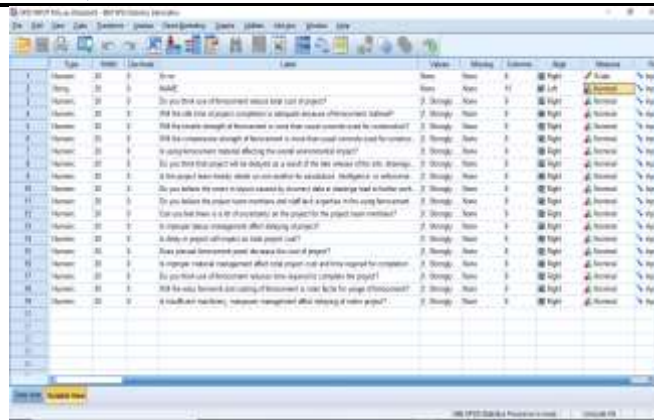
File Edit View Data Transform Analyze Direct Marketing Graphs Utilities Add-ons Window Help

| | Type | Width | Decimals | Label | Values | Missing | Columns | Align | Measure | |
|---|---|---|---|---|---|---|---|---|---|---|
| 1 | Numeric | 20 | 0 | Error | None | None | 8 | Right | Scale | Input |
| 2 | String | 20 | 0 | NAME | None | None | 11 | Left | Nominal | Input |
| 3 | Numeric | 20 | 0 | Do you think use of ferrocement reduce total cost of project? | {1, Strongly... | None | 8 | Right | Nominal | Input |
| 4 | Numeric | 20 | 0 | Will the Idle time of project completion is adequate because of ferrocement material? | {1, Strongly... | None | 8 | Right | Nominal | Input |
| 5 | Numeric | 20 | 0 | Will the tensile strength of ferrocement is more than usual concrete used for construction? | {1, Strongly... | None | 8 | Right | Nominal | Input |
| 6 | Numeric | 20 | 0 | Will the compressive strength of ferrocement is more than usual commonly used for construc... | {1, Strongly... | None | 8 | Right | Nominal | Input |
| 7 | Numeric | 20 | 0 | Is using ferrocement material affecting the overall environmental impact? | {1, Strongly... | None | 8 | Right | Nominal | Input |
| 8 | Numeric | 20 | 0 | Do you think that project will be delayed as a result of the late release of the site, drawings... | {1, Strongly... | None | 8 | Right | Nominal | Input |
| 9 | Numeric | 20 | 0 | Is the project team thereby details on construction for installation, intelligence, or enforceme... | {1, Strongly... | None | 8 | Right | Nominal | Input |
| 10 | Numeric | 20 | 0 | Do you believe the errors in layout caused by incorrect data or drawings lead to further work... | {1, Strongly... | None | 8 | Right | Nominal | Input |
| 11 | Numeric | 20 | 0 | Do you believe the project team members and staff lack expertise in this using ferrocement... | {1, Strongly... | None | 8 | Right | Nominal | Input |
| 12 | Numeric | 20 | 0 | Can you feel there is a lot of uncertainty on the project for the project team members? | {1, Strongly... | None | 8 | Right | Nominal | Input |
| 13 | Numeric | 20 | 0 | Is improper labour management affect delaying of project? | {1, Strongly... | None | 8 | Right | Nominal | Input |
| 14 | Numeric | 20 | 0 | Is delay in project will impact on total project cost? | {1, Strongly... | None | 8 | Right | Nominal | Input |
| 15 | Numeric | 20 | 0 | Does precast ferrocement panel decrease the cost of project? | {1, Strongly... | None | 8 | Right | Nominal | Input |
| 16 | Numeric | 20 | 0 | Is improper material management affect total project cost and time required for completion | {1, Strongly... | None | 8 | Right | Nominal | Input |
| 17 | Numeric | 20 | 0 | Do you think use of ferrocement reduces time required to complete the project? | {1, Strongly... | None | 8 | Right | Nominal | Input |
| 18 | Numeric | 20 | 0 | Will the easy formwork and casting of ferrocement is main factor for usage of ferrocement? | {1, Strongly... | None | 8 | Right | Nominal | Input |
| 19 | Numeric | 20 | 0 | Is insufficient machinery, manpower management affect delaying of entire project? | {1, Strongly... | None | 8 | Right | Nominal | Input |

Data View Variable View

IBM SPSS Statistics Processor is ready Unicode:ON